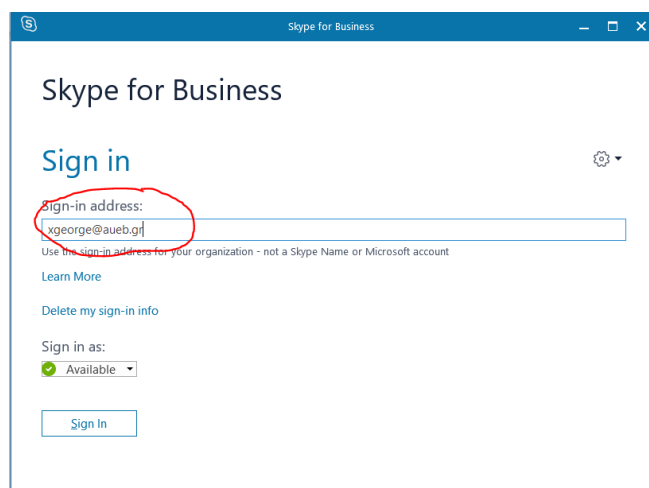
Skype for Business

Skype for Business

Sign in

Sign-in address:

xgeorge@aueb.gr

Use the sign-in address for your organization - not a Skype Name or Microsoft account

Learn More

Delete my sign-in info

Sign in as:

Available

Sign In